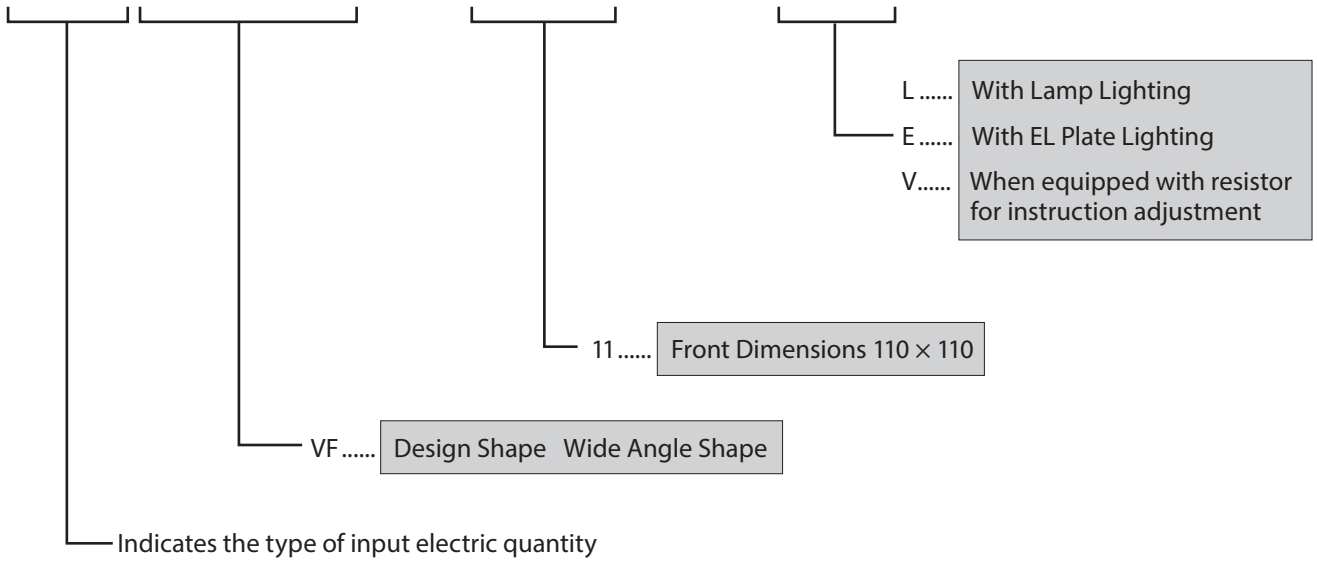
L ...... With Lamp Lighting
E ...... With EL Plate Lighting
V...... When equipped with resistor for instruction adjustment

11...... Front Dimensions $110 \times 110$

VF...... Design Shape Wide Angle Shape

Indicates the type of input electric quantity